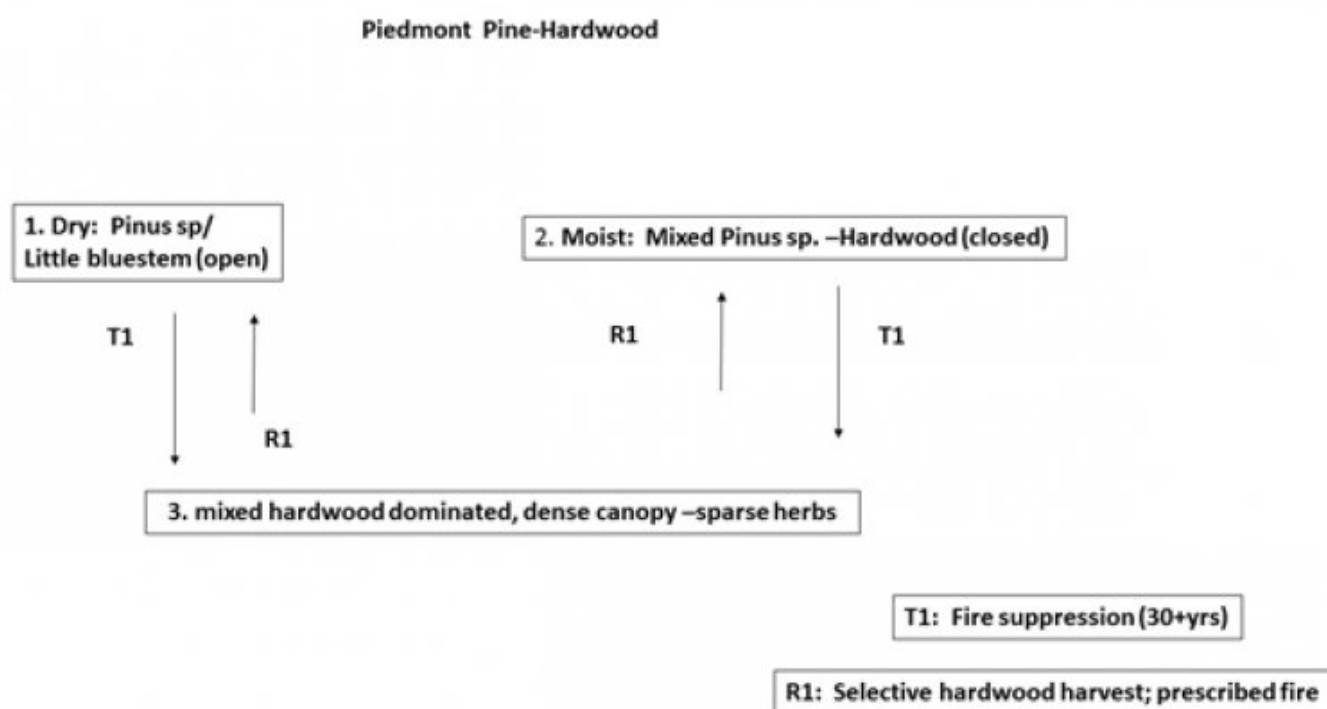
Piedmont Pine-Hardwood

1. Dry: Pinus sp/ Little bluestem (open)

2. Moist: Mixed Pinus sp. –Hardwood (closed)

T1

R1

R1

T1

3. mixed hardwood dominated, dense canopy –sparse herbs

T1: Fire suppression (30+yrs)

R1: Selective hardwood harvest; prescribed fire